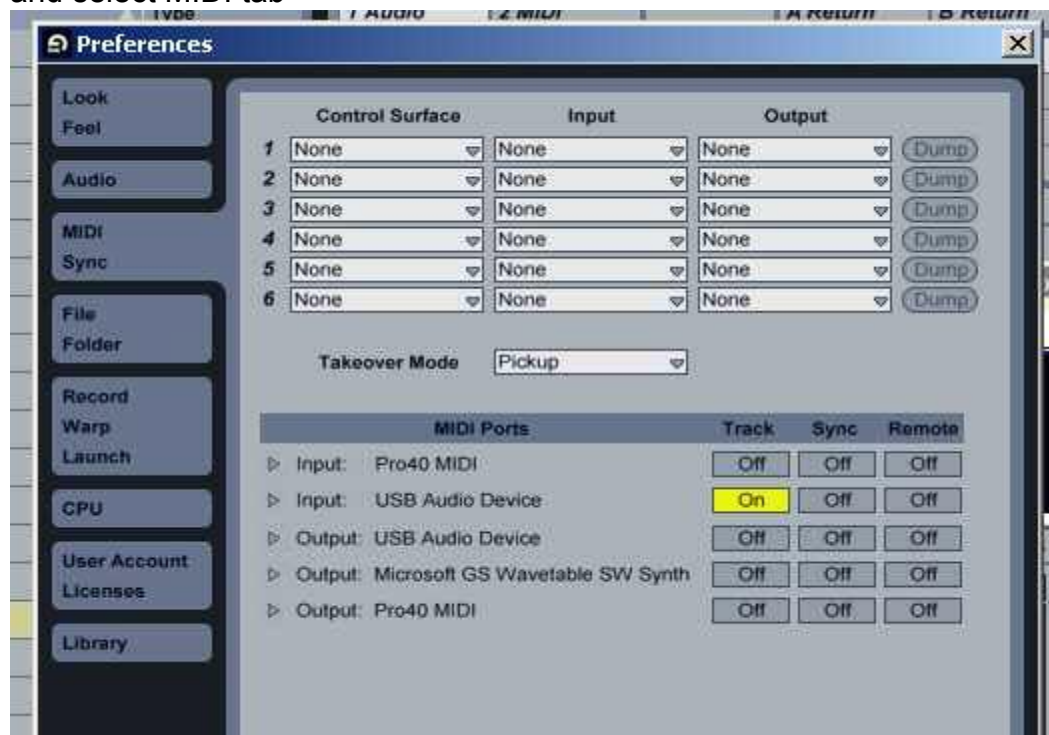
and select MIDI tab

Type | 1 Audio | 2 MIDI | A Return | B Return

Preferences

Look
Feel

Audio

MIDI
Sync

File
Folder

Record
Warp
Launch

CPU

User Account
Licenses

Library

| | Control Surface | Input | Output | |
|---|---|---|---|---|
| 1 | None | None | None | Dump |
| 2 | None | None | None | Dump |
| 3 | None | None | None | Dump |
| 4 | None | None | None | Dump |
| 5 | None | None | None | Dump |
| 6 | None | None | None | Dump |

Takeover Mode Pickup

| MIDI Ports | Track | Sync | Remote |
|---|---|---|---|
| Input: Pro40 MIDI | Off | Off | Off |
| Input: USB Audio Device | On | Off | Off |
| Output: USB Audio Device | Off | Off | Off |
| Output: Microsoft GS Wavetable SW Synth | Off | Off | Off |
| Output: Pro40 MIDI | Off | Off | Off |